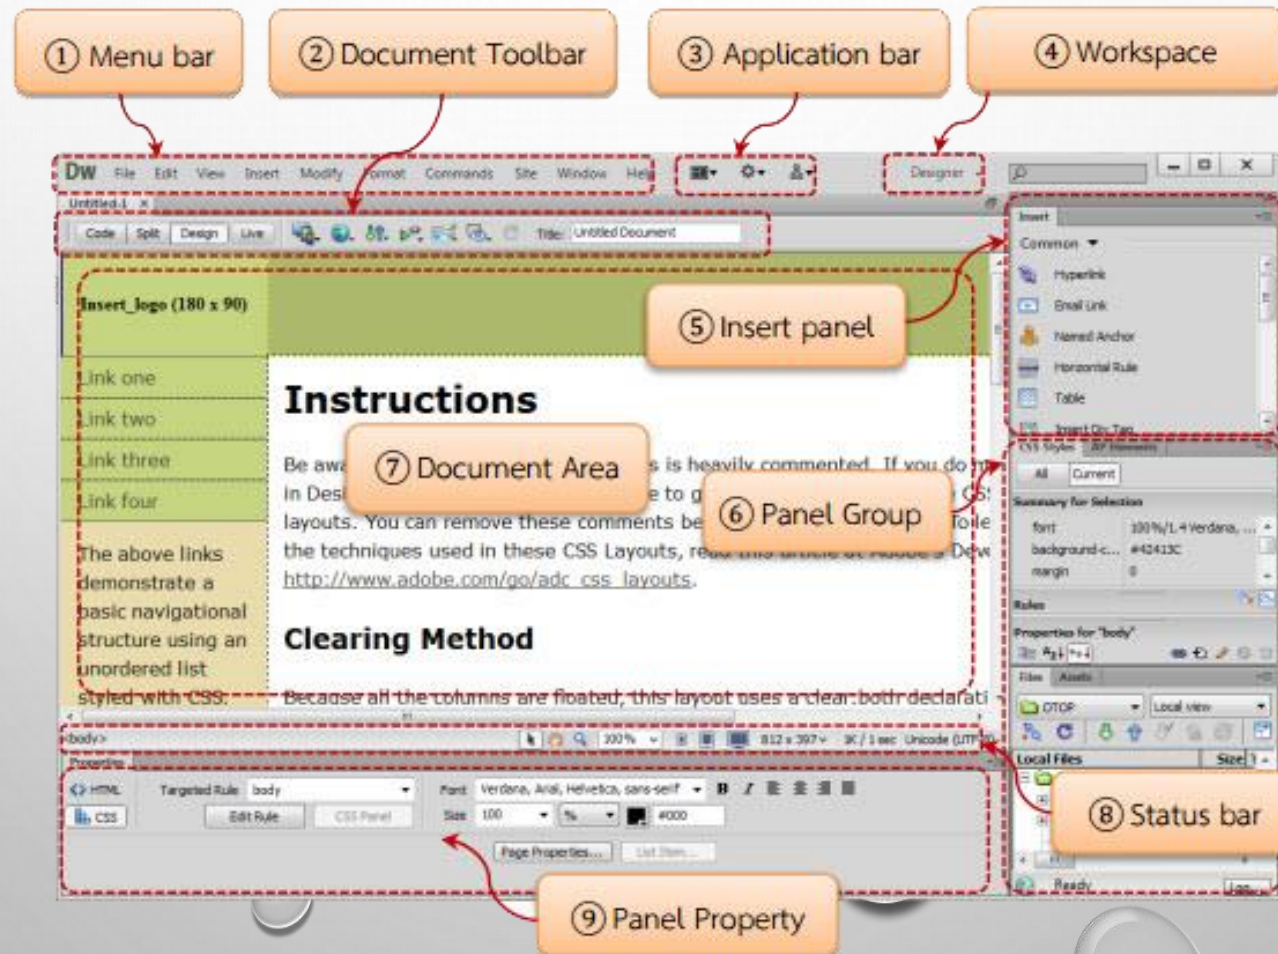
① Menu bar

② Document Toolbar

③ Application bar

④ Workspace

Dw File Edit View Insert Modify Format Commands Site Window Help

Designer

Untitled-1 ×

Code Split Design Live Title: Untitled Document

Insert_logo (180 x 90)

⑤ Insert panel

Insert

Common

Hyperlink

Email Link

Named Anchor

Horizontal Rule

Table

Insert Div Tag

Link one

Link two

Link three

Link four

Instructions

Be awa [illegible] ⑦ Document Area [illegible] s is heavily commented. If you do m

in Desi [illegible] e to g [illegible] CSS

layouts. You can remove these comments be ⑥ Panel Group Toile

the techniques used in these CSS Layouts, re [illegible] Dev

http://www.adobe.com/go/adc_css_layouts.

The above links demonstrate a basic navigational structure using an unordered list styled with CSS.

Clearing Method

Because all the columns are floated, this layout uses a clear:both declarati

CSS Styles AP Elements

All Current

Summary for Selection

font 100%/1.4 Verdana, ...

background-c... #42413C

margin 0

Rules

Properties for "body"

Files Assets

DTOP Local view

Local Files Size

<body> 100% 812 x 397 1K / 1 sec Unicode (UTF-8)

⑧ Status bar

Properties

HTML Targeted Rule body Font Verdana, Arial, Helvetica, sans-serif B I

CSS Edit Rule CSS Panel Size 100 % #000

Page Properties... List Item...

Ready

⑨ Panel Property